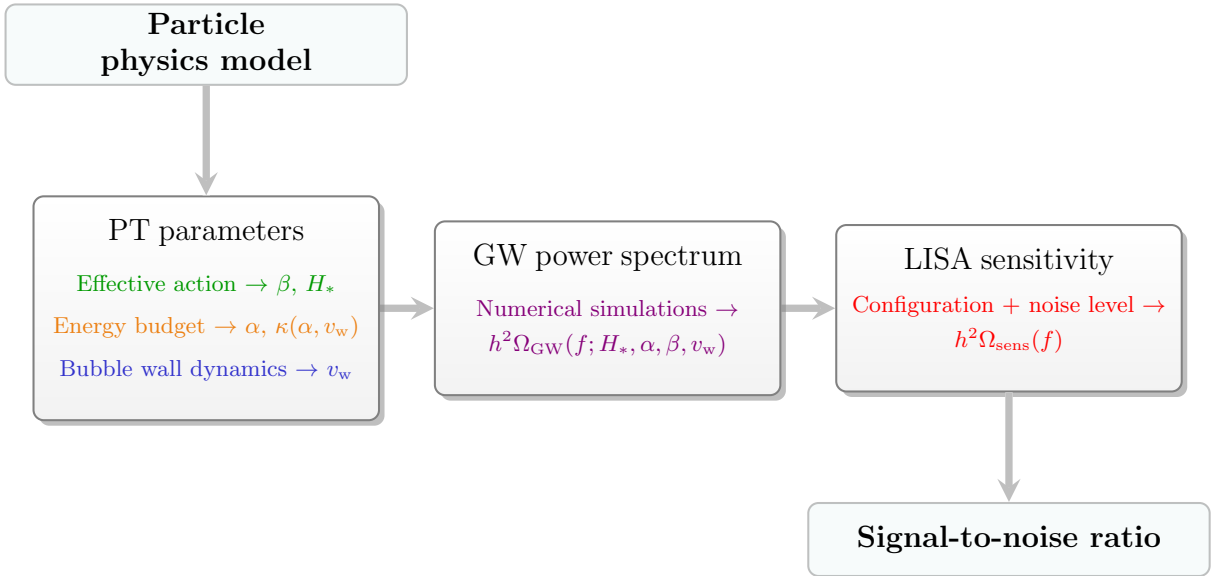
Particle physics model

PT parameters

Effective action $\rightarrow \beta$, $H_*$

Energy budget $\rightarrow \alpha$, $\kappa(\alpha, v_\mathrm{w})$

Bubble wall dynamics $\rightarrow v_\mathrm{w}$

GW power spectrum

Numerical simulations $\rightarrow$ $h^2\Omega_\mathrm{GW}(f; H_*, \alpha, \beta, v_\mathrm{w})$

LISA sensitivity

Configuration + noise level $\rightarrow$ $h^2\Omega_\mathrm{sens}(f)$

Signal-to-noise ratio